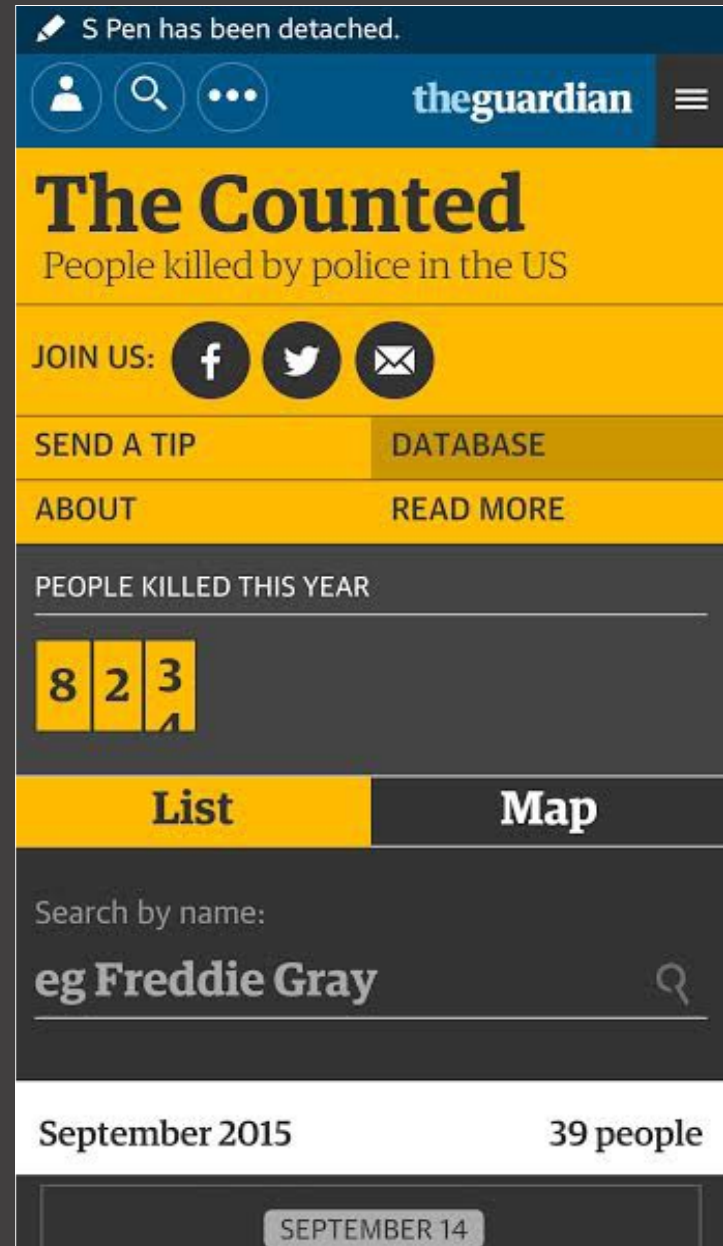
S Pen has been detached.

theguardian

The Counted
People killed by police in the US

JOIN US:

SEND A TIP
DATABASE
ABOUT
READ MORE

PEOPLE KILLED THIS YEAR

8 2 3

List
Map

Search by name:
eg Freddie Gray

September 2015
39 people

SEPTEMBER 14